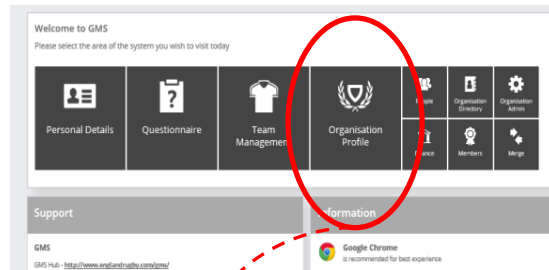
Welcome to GMS

Please select the area of the system you wish to visit today

Personal Details

Questionnaire

Team Management

Organisation Profile

People

Organisation Directory

Organisation Admin

Finance

Members

Merge

Support

GMS

GMS Hub - http://www.englandrugby.com/gms/

Information

Google Chrome

is recommended for best experience